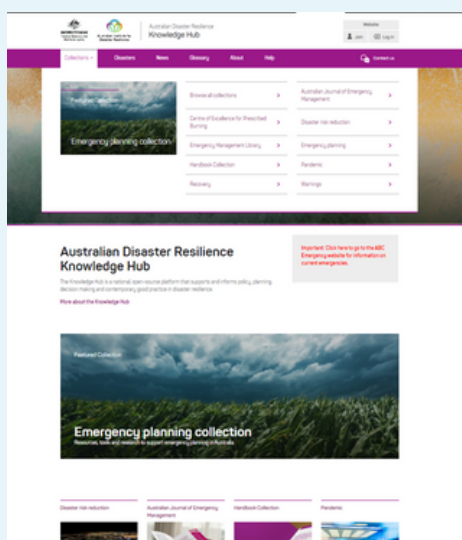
Australian Disaster Resilience Knowledge Hub

Website

Join

Log in

Collections

Disasters

News

Glossary

About

Help

Contact us

Featured Collection

Emergency planning collection

Browse all collections

Centre of Excellence for Prescribed Burning

Emergency Management Library

Handbook Collection

Recovery

Australian Journal of Emergency Management

Disaster risk reduction

Emergency planning

Pandemic

Warnings

Australian Disaster Resilience Knowledge Hub

The Knowledge Hub is a national open-source platform that supports and informs policy, planning, decision making and contemporary good practice in disaster resilience.

More about the Knowledge Hub

Important: Click here to go to the ABC Emergency website for information on current emergencies.

Featured Collection

Emergency planning collection

Resources, tools and research to support emergency planning in Australia

Disaster risk reduction

Australian Journal of Emergency Management

Handbook Collection

Pandemic